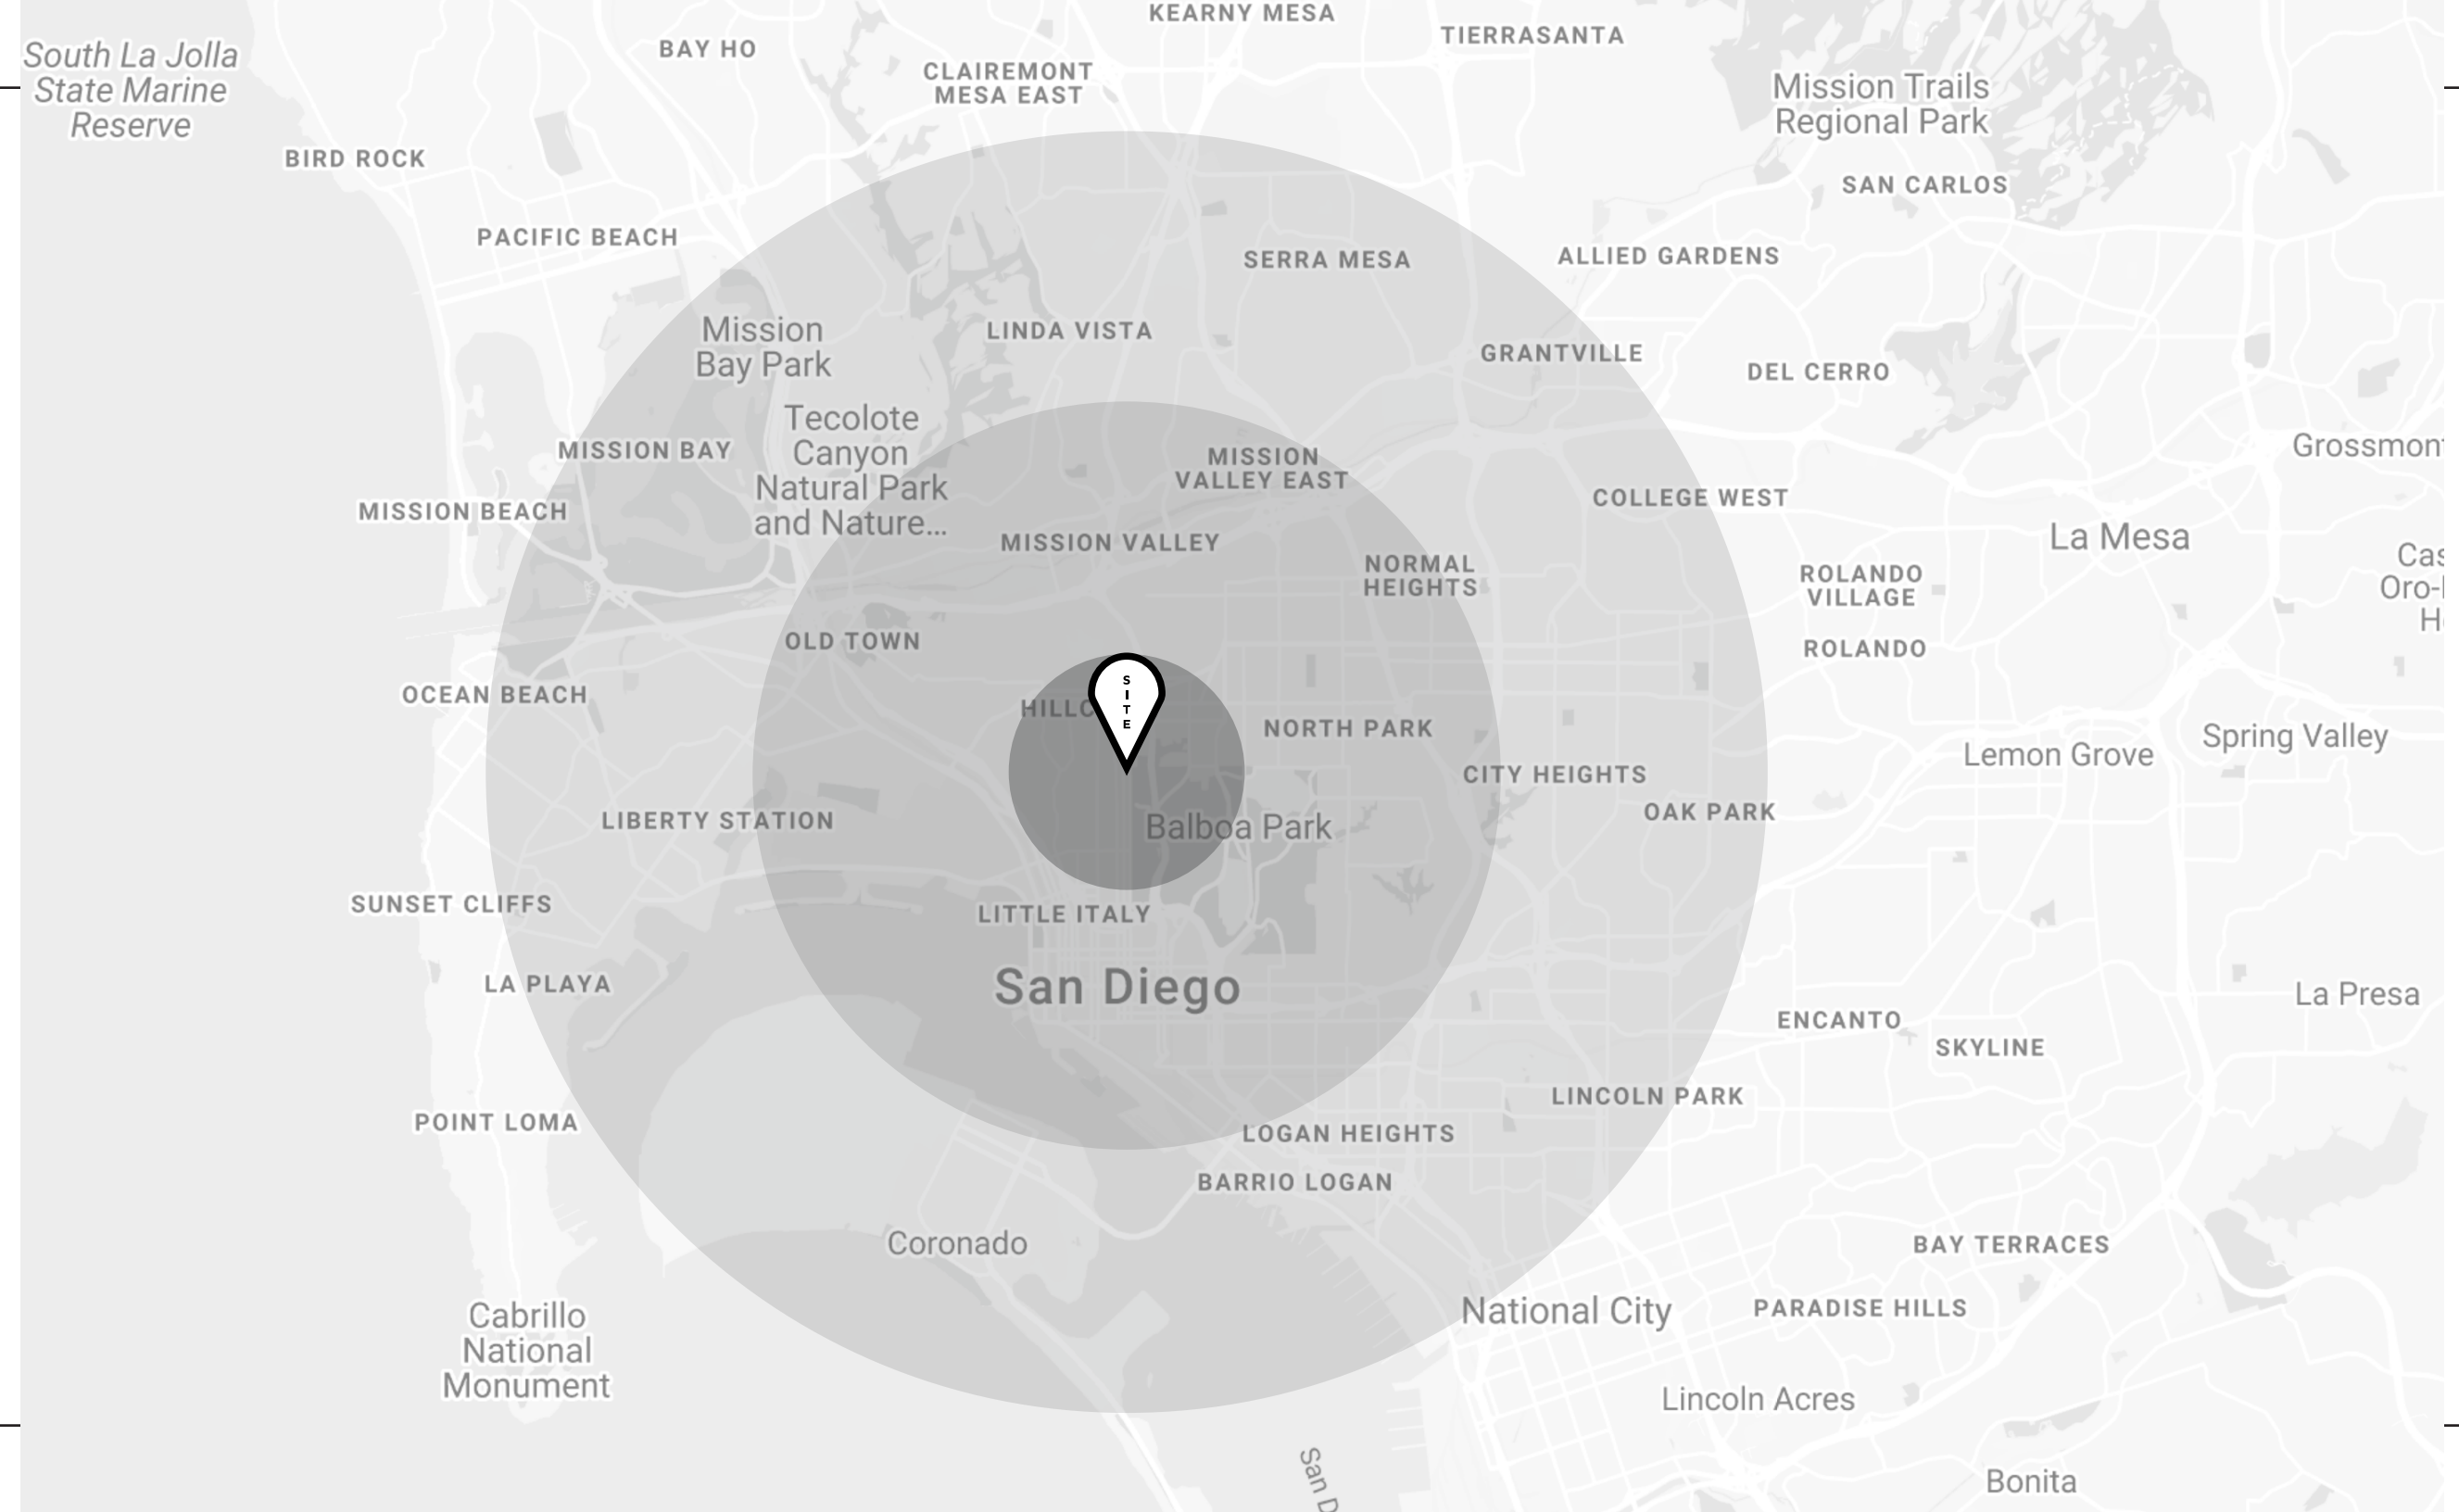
KEARNY MESA
TIERRASANTA
South La Jolla State Marine Reserve
BAY HO
CLAIREMONT MESA EAST
Mission Trails Regional Park
BIRD ROCK
SAN CARLOS
PACIFIC BEACH
SERRA MESA
ALLIED GARDENS
Mission Bay Park
LINDA VISTA
GRANTVILLE
DEL CERRO
Tecolote Canyon Natural Park and Nature...
MISSION BAY
MISSION VALLEY EAST
Grossmon
MISSION BEACH
COLLEGE WEST
La Mesa
MISSION VALLEY
NORMAL HEIGHTS
ROLANDO VILLAGE
Cas
Oro-
H
OLD TOWN
ROLANDO
OCEAN BEACH
HILLC
S
I
T
E
NORTH PARK
Spring Valley
Lemon Grove
CITY HEIGHTS
OAK PARK
LIBERTY STATION
Balboa Park
SUNSET CLIFFS
LITTLE ITALY
LA PLAYA
San Diego
La Presa
ENCANTO
SKYLINE
LINCOLN PARK
POINT LOMA
LOGAN HEIGHTS
BARRIO LOGAN
Coronado
BAY TERRACES
Cabrillo National Monument
National City
PARADISE HILLS
Lincoln Acres
San D
Bonita